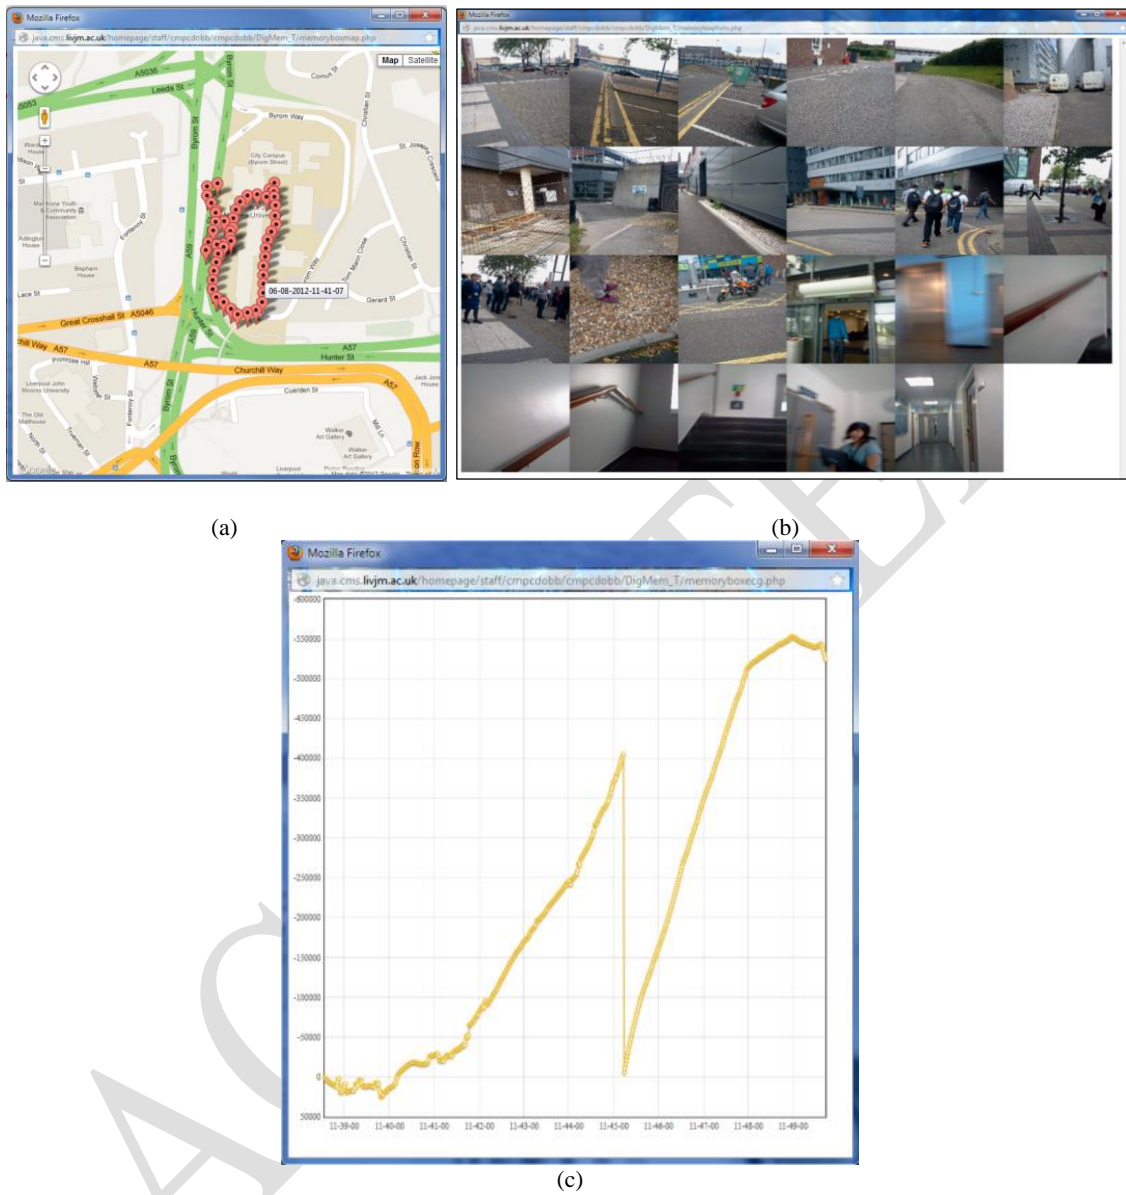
Mozilla Firefox

java.cms.livjm.ac.uk/homepage/staff/cmpcdobb/cmpcdobb/DigMem_T/memoryboxmap.php

Map Satellite

A5036 Leeds St A5053 Byrom St Byrom Way Cornus St Christian St St Josephs Crescent City Campus (Byrom Street) Univ Marybone Youth & Community Association Fontenoy St Adlington House Bispham House Lace St Great Crosshall St A5046 A59 Hunter St Gerard St Churchill Way A57 Liverpool John Moores University The Old Mathouse Cuerden St Walker Art Gallery Jack Jones House

06-08-2012-11-41-07

Mozilla Firefox

java.cms.livjm.ac.uk/homepage/staff/cmpcdobb/cmpcdobb/DigMem_T/memoryboxphoto.php

(a) (b)

Mozilla Firefox

java.cms.livjm.ac.uk/homepage/staff/cmpcdobb/cmpcdobb/DigMem_T/memoryboxecg.php

-600000
-550000
-500000
-450000
-400000
-350000
-300000
-250000
-200000
-150000
-100000
-50000
0
50000

11-39-00 11-40-00 11-41-00 11-42-00 11-43-00 11-44-00 11-45-00 11-46-00 11-47-00 11-48-00 11-49-00

(c)